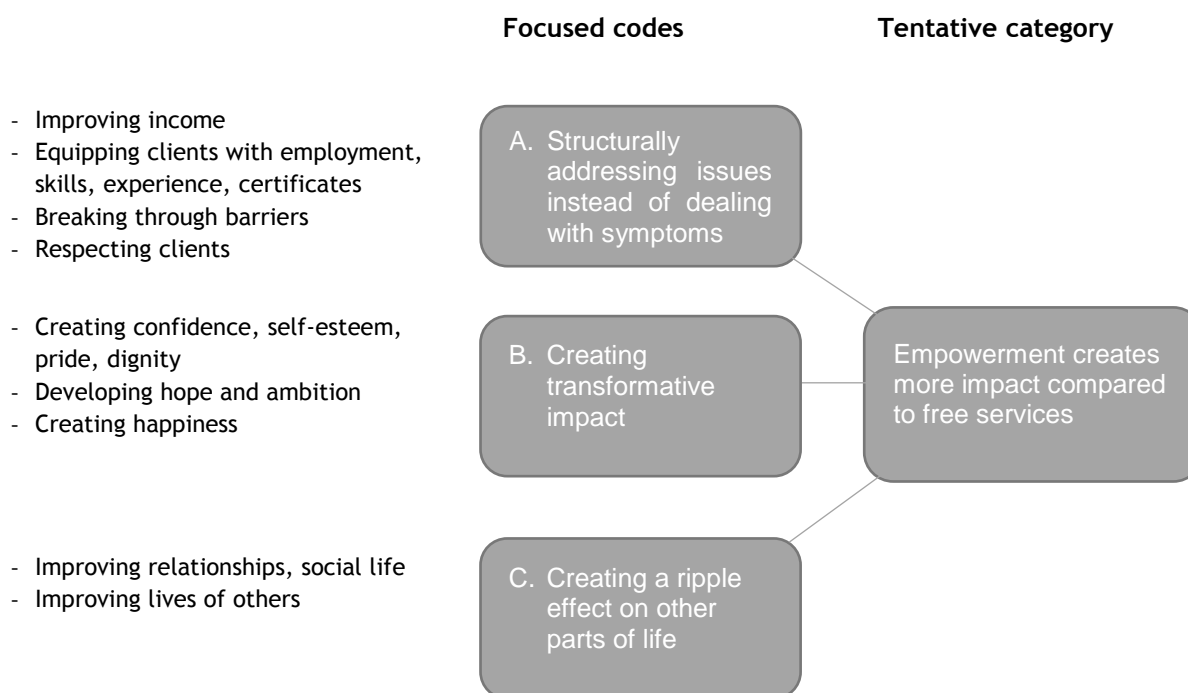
Focused codes

Tentative category

- Improving income
- Equipping clients with employment, skills, experience, certificates
- Breaking through barriers
- Respecting clients

A. Structurally addressing issues instead of dealing with symptoms

- Creating confidence, self-esteem, pride, dignity
- Developing hope and ambition
- Creating happiness

B. Creating transformative impact

Empowerment creates more impact compared to free services

- Improving relationships, social life
- Improving lives of others

C. Creating a ripple effect on other parts of life